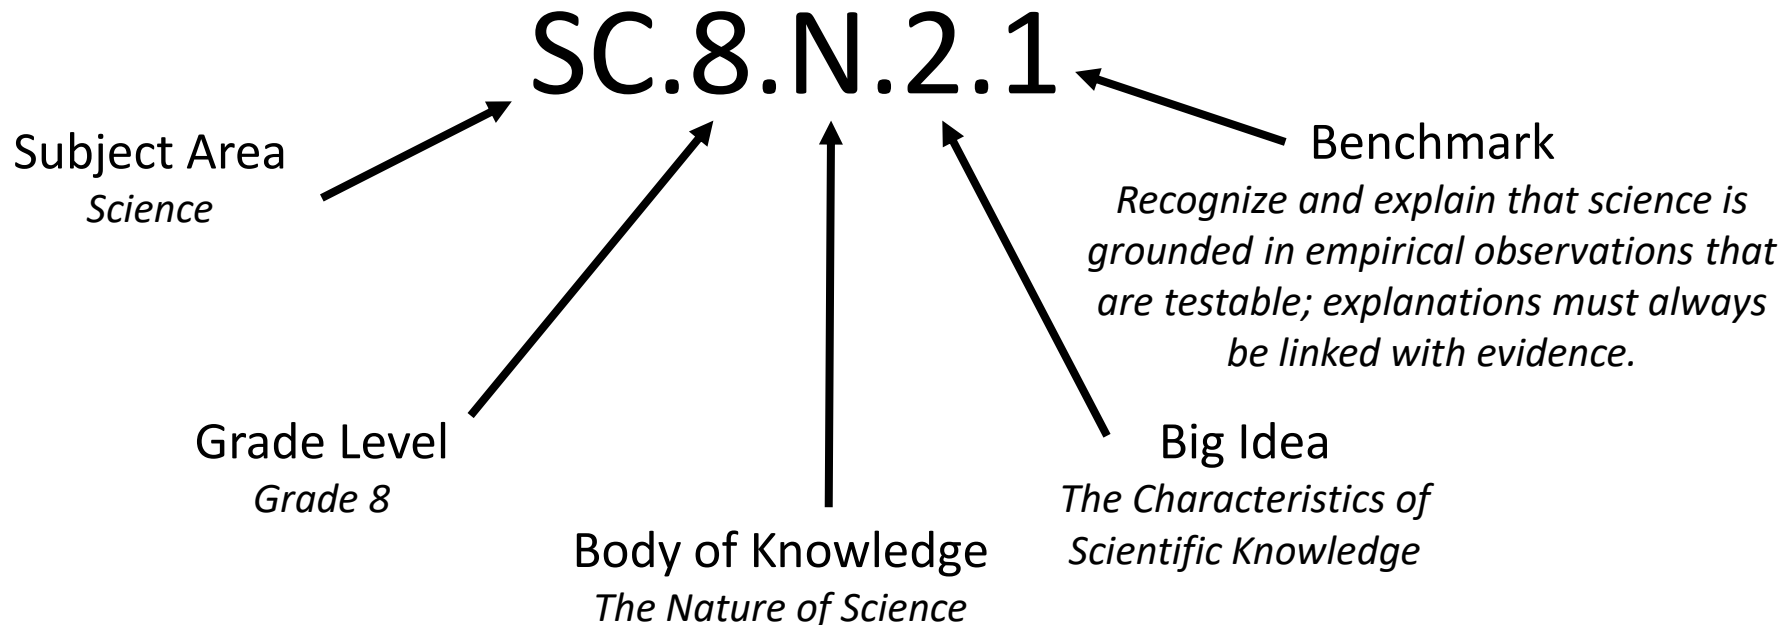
SC.8.N.2.1

Subject Area
*Science*

Benchmark
*Recognize and explain that science is grounded in empirical observations that are testable; explanations must always be linked with evidence.*

Grade Level
*Grade 8*

Big Idea
*The Characteristics of Scientific Knowledge*

Body of Knowledge
*The Nature of Science*